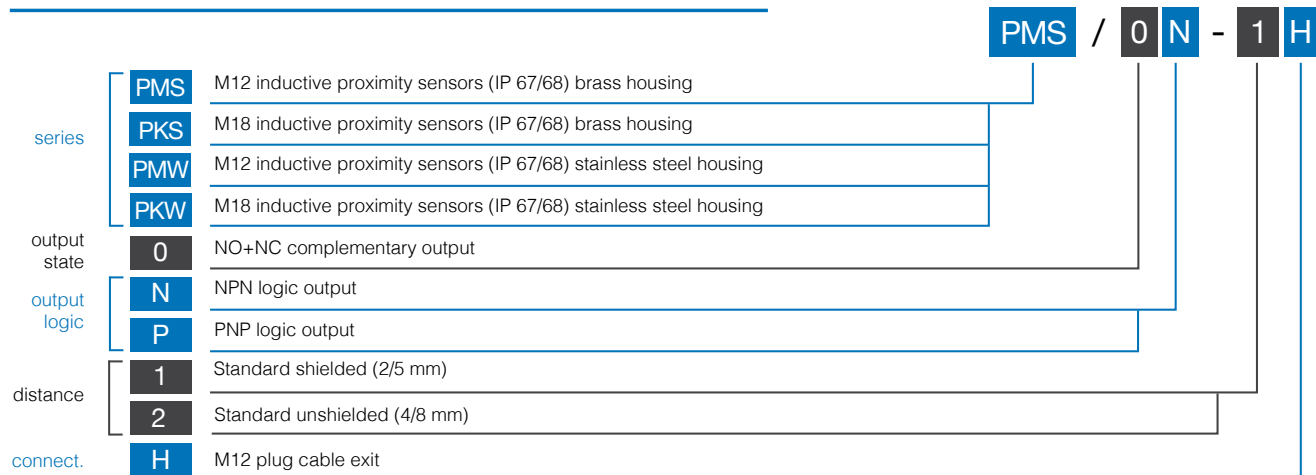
PMS / 0 N - 1 H

series
PMS M12 inductive proximity sensors (IP 67/68) brass housing
PKS M18 inductive proximity sensors (IP 67/68) brass housing
PMW M12 inductive proximity sensors (IP 67/68) stainless steel housing
PKW M18 inductive proximity sensors (IP 67/68) stainless steel housing

output state
0 NO+NC complementary output

output logic
N NPN logic output
P PNP logic output

distance
1 Standard shielded (2/5 mm)
2 Standard unshielded (4/8 mm)

connect.
H M12 plug cable exit